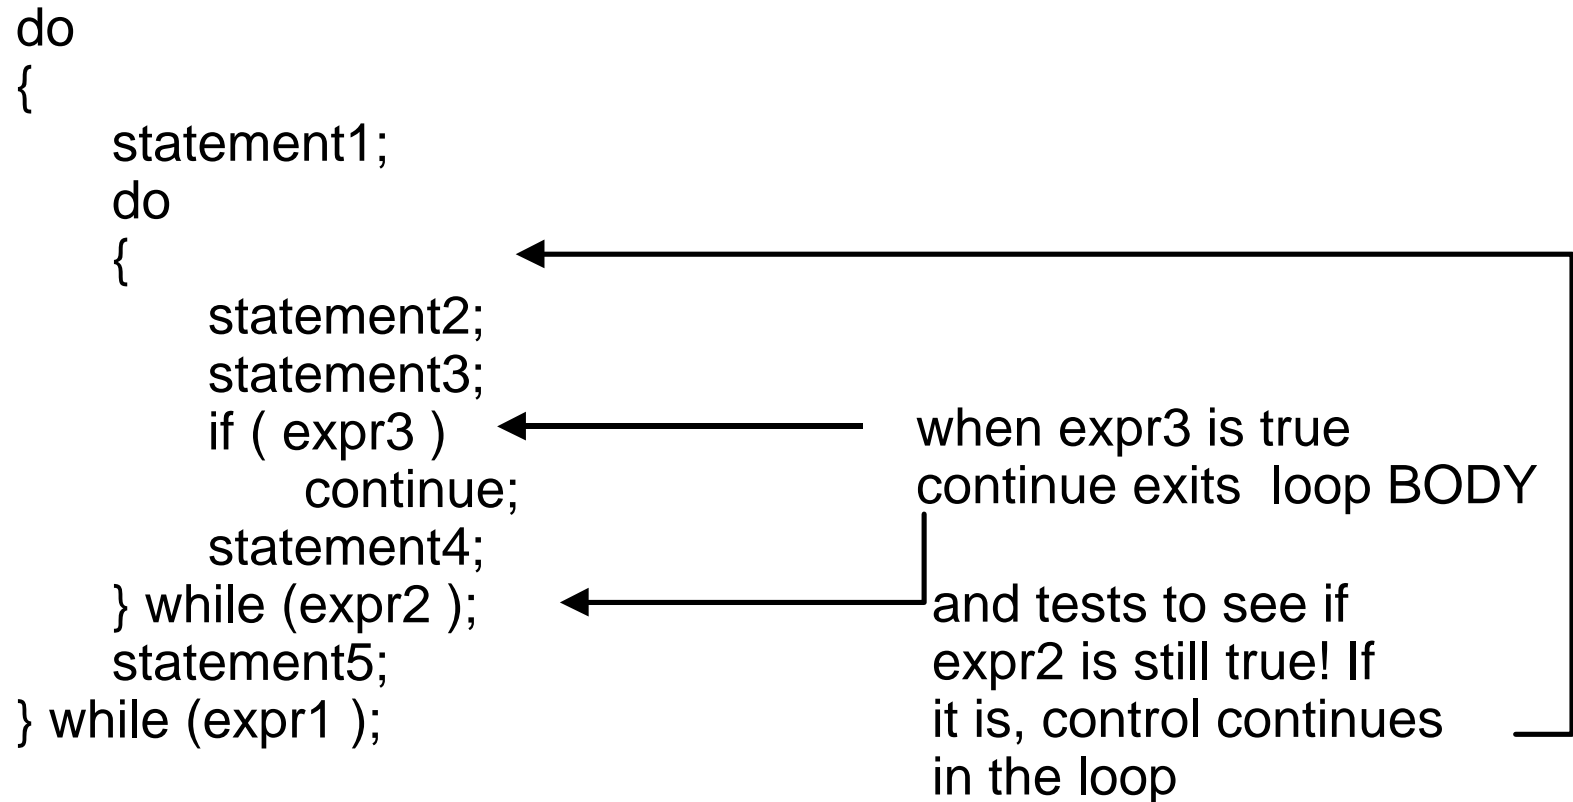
do
{
statement1;
do
{
statement2;
statement3;
if ( expr3 )
continue;
statement4;
} while (expr2 );
statement5;
} while (expr1 );

when expr3 is true
continue exits loop BODY

and tests to see if
expr2 is still true! If
it is, control continues
in the loop